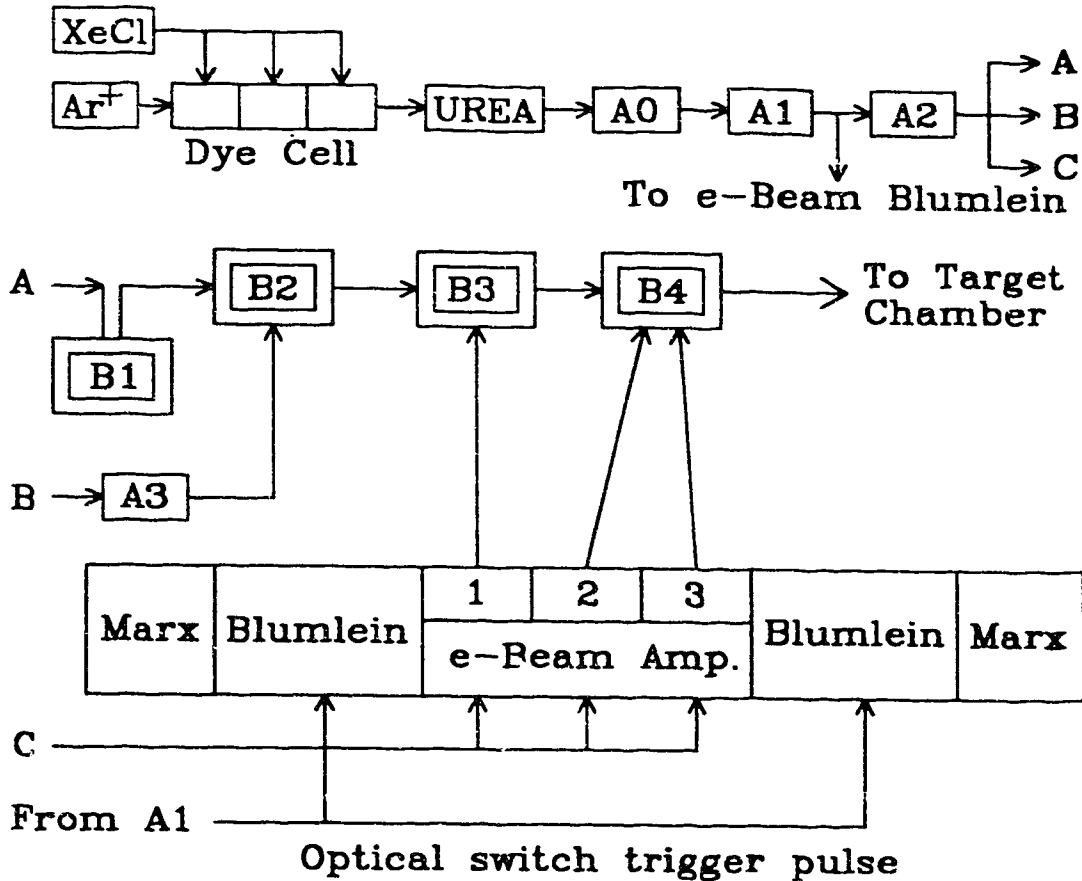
XeCl

$Ar^+$

Dye Cell

UREA

A0

A1

A2

A

B

C

To e-Beam Blumlein

A

B1

B2

B3

B4

To Target Chamber

B

A3

Marx

Blumlein

1

2

3

e-Beam Amp.

Blumlein

Marx

C

From A1

Optical switch trigger pulse